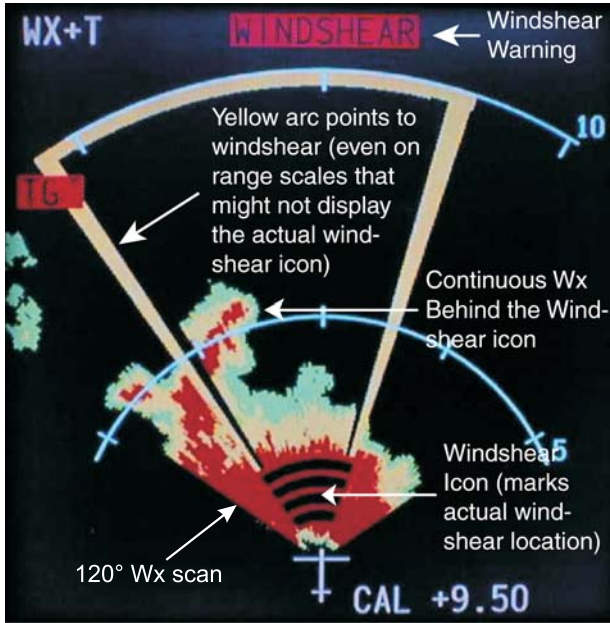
WX+T

WINDSHEAR

Windshear Warning

Yellow arc points to windshear (even on range scales that might not display the actual windshear icon)

10

TG

Continuous Wx Behind the Windshear icon

5

Windshear Icon (marks actual windshear location)

120° Wx scan

CAL +9.50